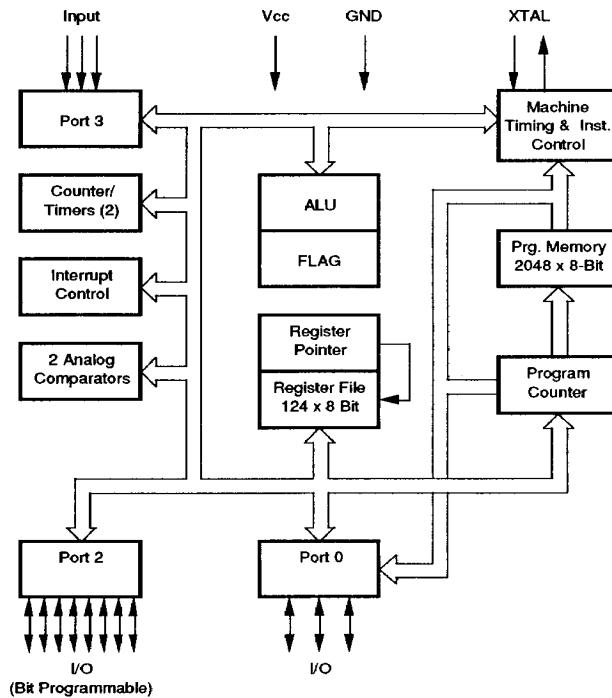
Input

Vcc

GND

XTAL

Port 3

Machine Timing & Inst. Control

Counter/ Timers (2)

ALU

FLAG

Interrupt Control

Prg. Memory 2048 x 8-Bit

Register Pointer

2 Analog Comparators

Register File 124 x 8 Bit

Program Counter

Port 2

Port 0

I/O (Bit Programmable)

I/O